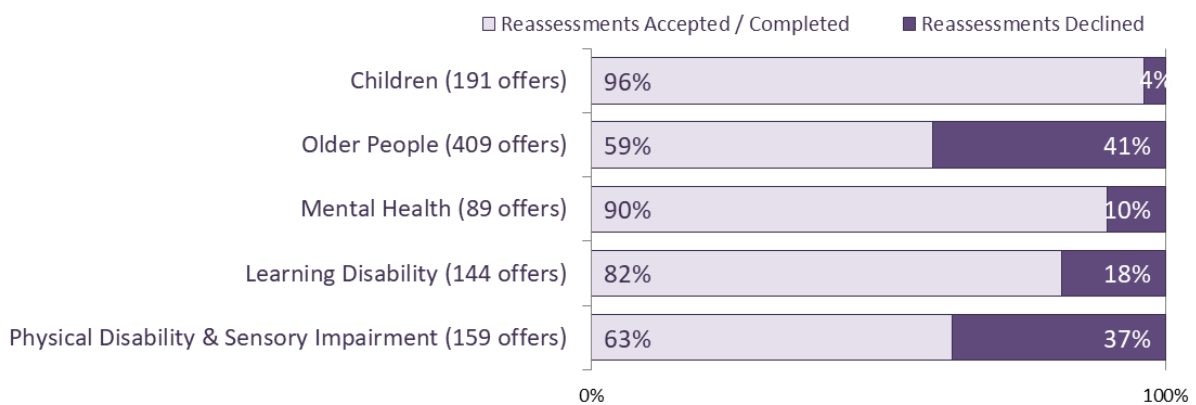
Reassessments Accepted / Completed
Reassessments Declined

Children (191 offers) 96% 4%
Older People (409 offers) 59% 41%
Mental Health (89 offers) 90% 10%
Learning Disability (144 offers) 82% 18%
Physical Disability & Sensory Impairment (159 offers) 63% 37%

0%
100%